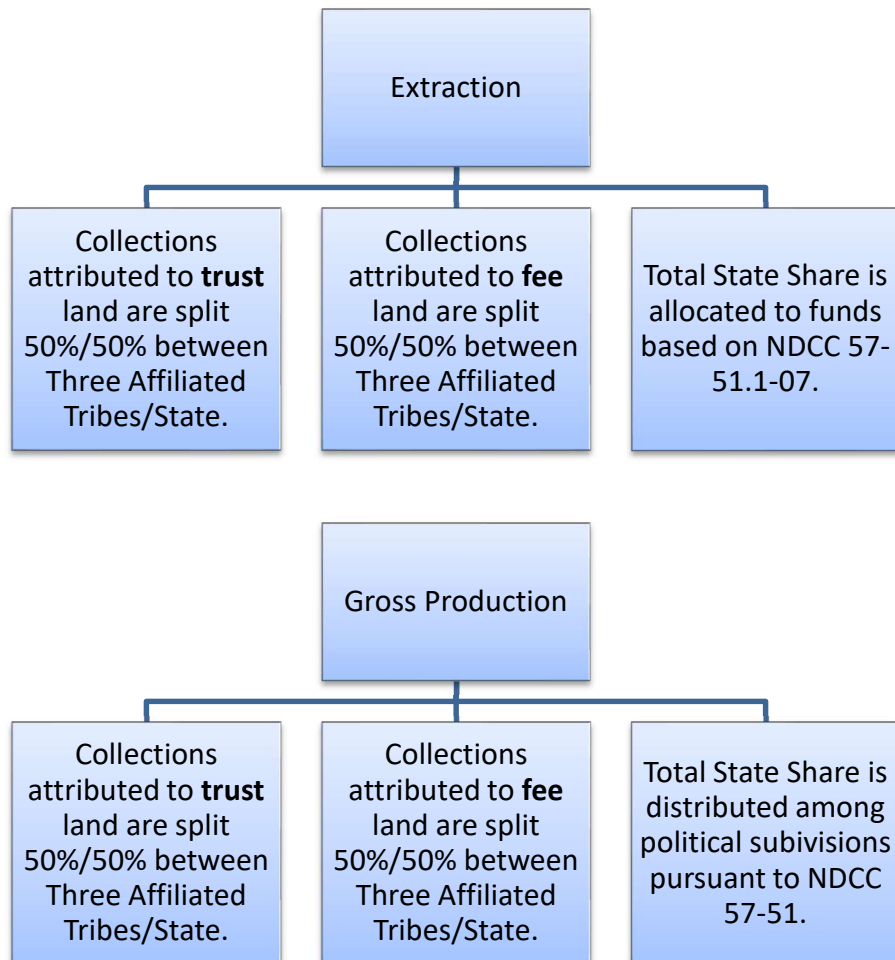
Extraction

Collections attributed to **trust** land are split 50%/50% between Three Affiliated Tribes/State.

Collections attributed to **fee** land are split 50%/50% between Three Affiliated Tribes/State.

Total State Share is allocated to funds based on NDCC 57-51.1-07.

Gross Production

Collections attributed to **trust** land are split 50%/50% between Three Affiliated Tribes/State.

Collections attributed to **fee** land are split 50%/50% between Three Affiliated Tribes/State.

Total State Share is distributed among political subivisions pursuant to NDCC 57-51.